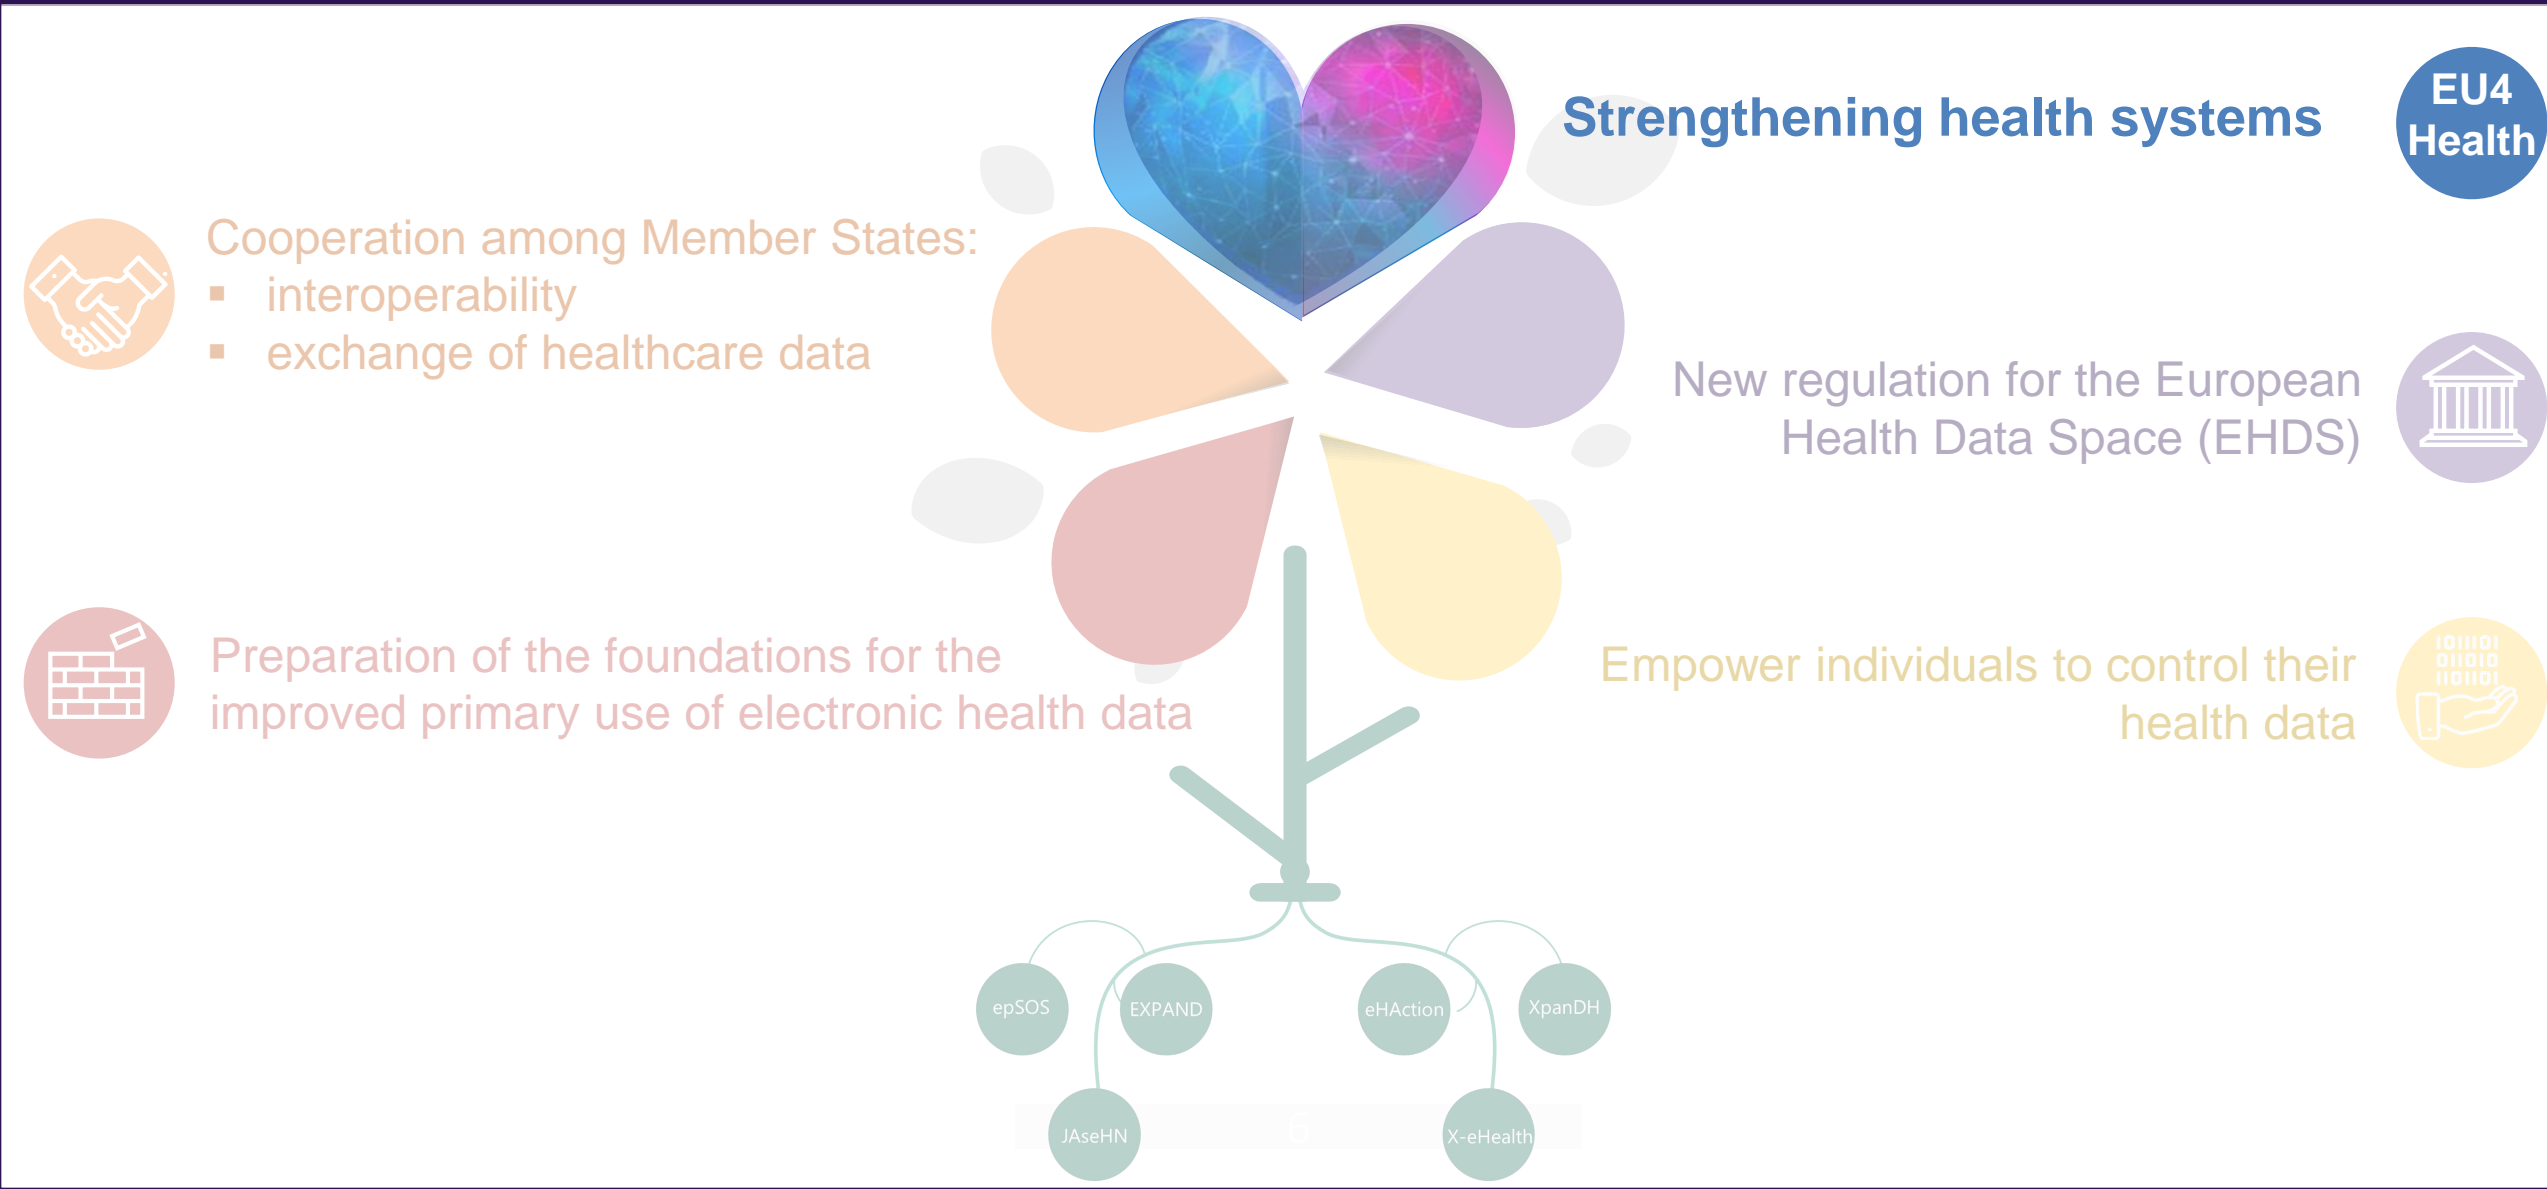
Strengthening health systems

EU4 Health

Cooperation among Member States:
▪ interoperability
▪ exchange of healthcare data

New regulation for the European Health Data Space (EHDS)

Preparation of the foundations for the improved primary use of electronic health data

Empower individuals to control their health data

epSOS

EXPAND

eHAction

XpanDH

JAseHN

6

X-eHealth